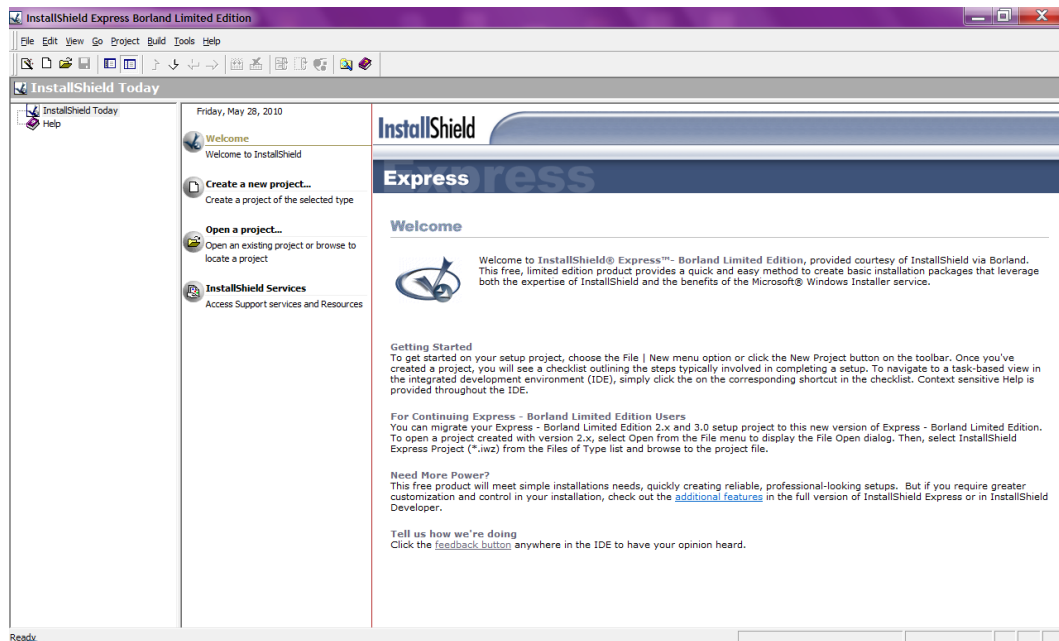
InstallShield Express Borland Limited Edition

File Edit View Go Project Build Tools Help

InstallShield Today

InstallShield Today
Help

Friday, May 28, 2010

Welcome
Welcome to InstallShield

Create a new project...
Create a project of the selected type

Open a project...
Open an existing project or browse to locate a project

InstallShield Services
Access Support services and Resources

InstallShield

Express

Welcome

Welcome to InstallShield® Express™- Borland Limited Edition, provided courtesy of InstallShield via Borland. This free, limited edition product provides a quick and easy method to create basic installation packages that leverage both the expertise of InstallShield and the benefits of the Microsoft® Windows Installer service.

Getting Started
To get started on your setup project, choose the File | New menu option or click the New Project button on the toolbar. Once you've created a project, you will see a checklist outlining the steps typically involved in completing a setup. To navigate to a task-based view in the integrated development environment (IDE), simply click the on the corresponding shortcut in the checklist. Context sensitive Help is provided throughout the IDE.

For Continuing Express - Borland Limited Edition Users
You can migrate your Express - Borland Limited Edition 2.x and 3.0 setup project to this new version of Express - Borland Limited Edition. To open a project created with version 2.x, select Open from the File menu to display the File Open dialog. Then, select InstallShield Express Project (*.iwz) from the Files of Type list and browse to the project file.

Need More Power?
This free product will meet simple installations needs, quickly creating reliable, professional-looking setups. But if you require greater customization and control in your installation, check out the additional features in the full version of InstallShield Express or in InstallShield Developer.

Tell us how we're doing
Click the feedback button anywhere in the IDE to have your opinion heard.

Ready